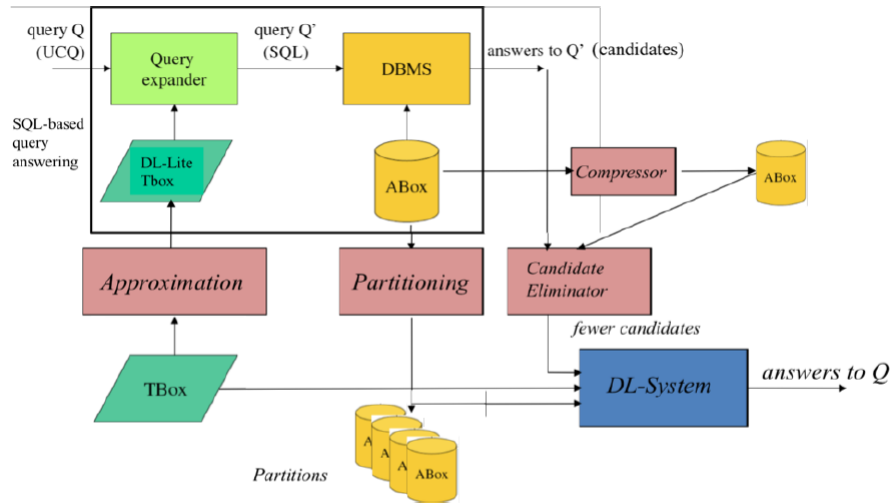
query Q
(UCQ)

Query expander

query Q'
(SQL)

DBMS

answers to Q' (candidates)

SQL-based query answering

DL-Lite Tbox

ABox

Compressor

ABox

Approximation

Partitioning

Candidate Eliminator

fewer candidates

TBox

DL-System

answers to Q

A
A
A
ABox

Partitions